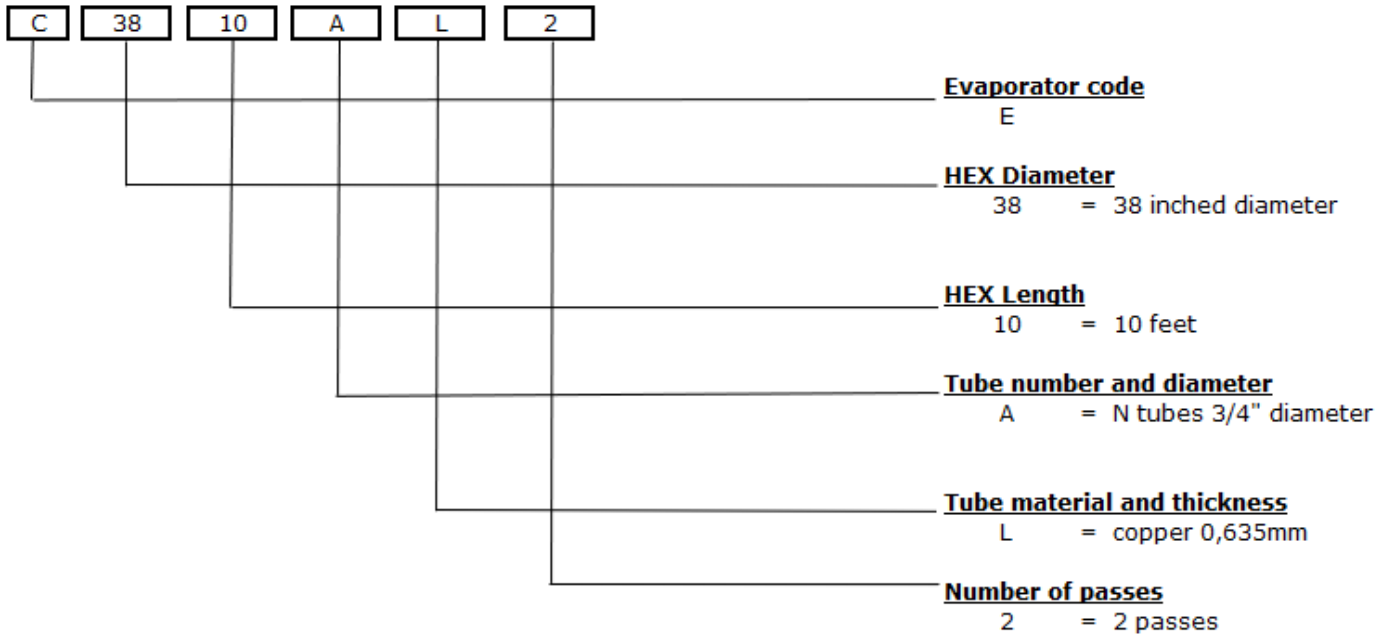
C 38 10 A L 2

Evaporator code
E

HEX Diameter
38 = 38 inched diameter

HEX Length
10 = 10 feet

Tube number and diameter
A = N tubes 3/4" diameter

Tube material and thickness
L = copper 0,635mm

Number of passes
2 = 2 passes